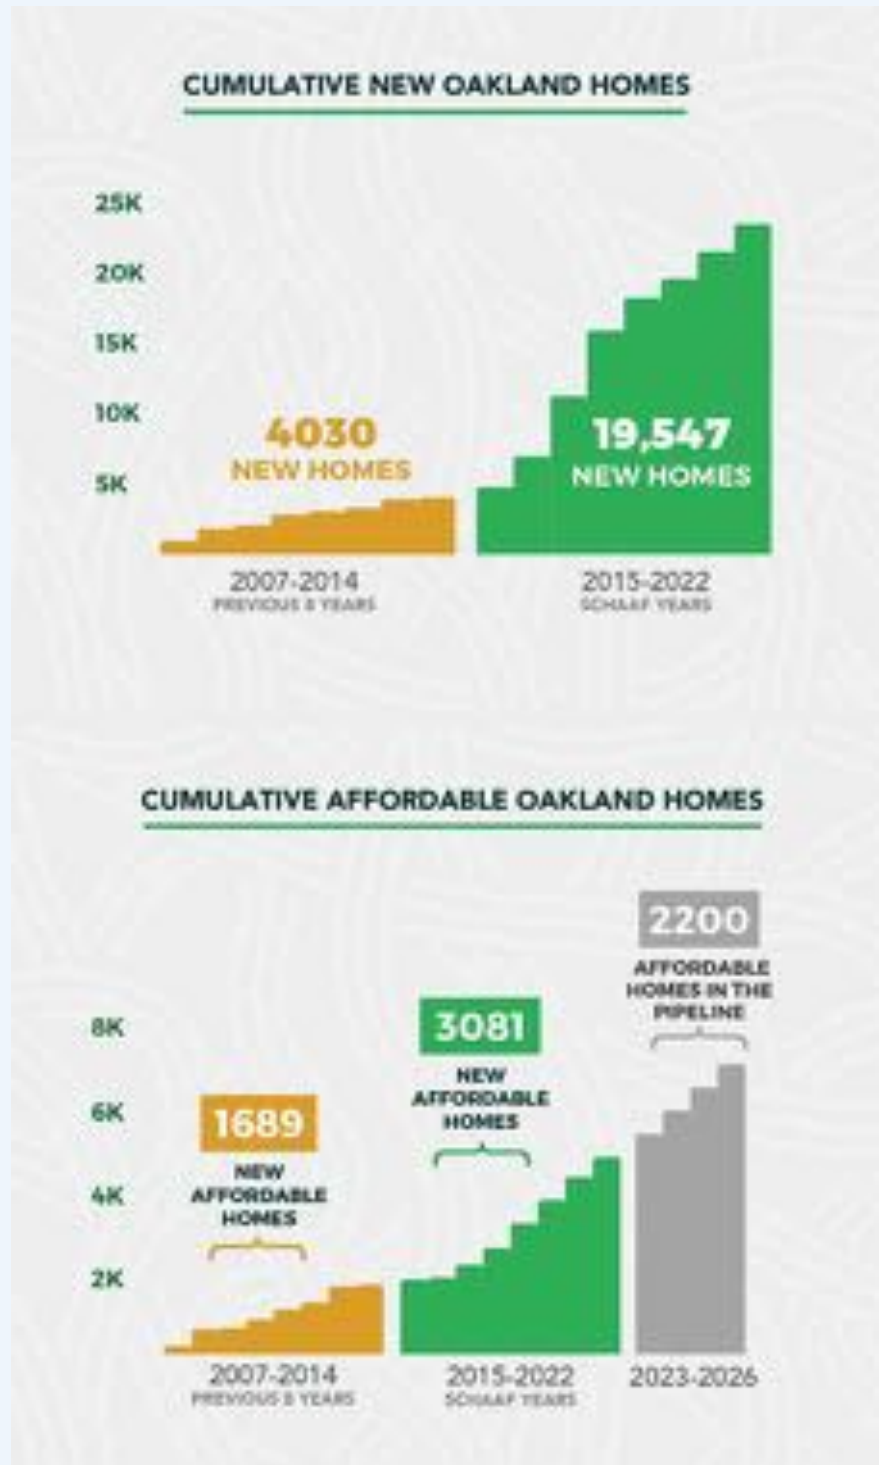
CUMULATIVE NEW OAKLAND HOMES

25K
20K
15K
10K
5K

4030
NEW HOMES

19,547
NEW HOMES

2007-2014
PREVIOUS 8 YEARS

2015-2022
SCHAAF YEARS

CUMULATIVE AFFORDABLE OAKLAND HOMES

8K
6K
4K
2K

1689
NEW AFFORDABLE HOMES

3081
NEW AFFORDABLE HOMES

2200
AFFORDABLE HOMES IN THE PIPELINE

2007-2014
PREVIOUS 8 YEARS

2015-2022
SCHAAF YEARS

2023-2026